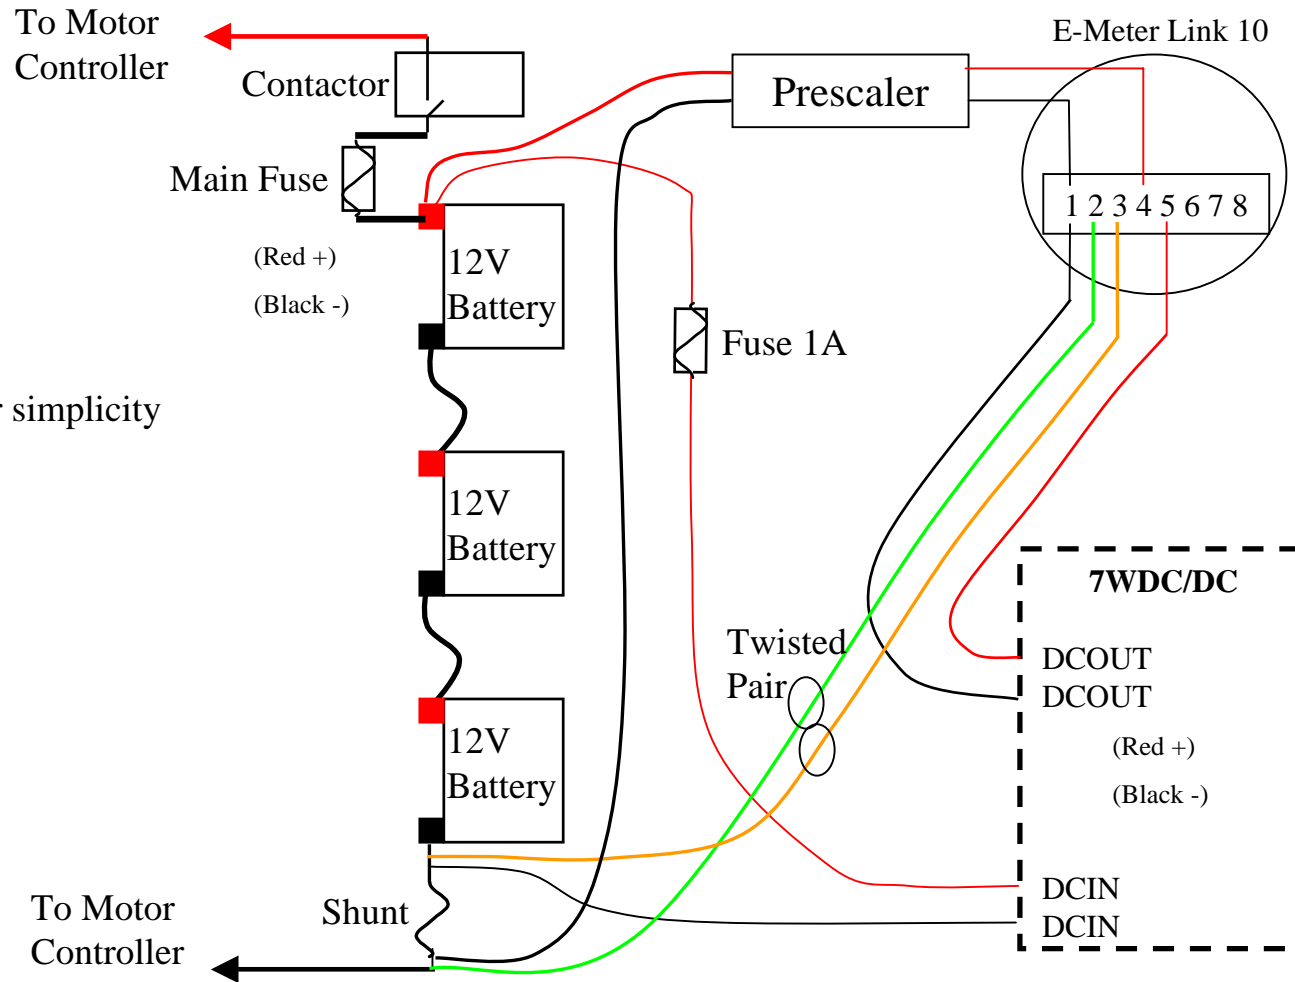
To Motor Controller

Contactor

Main Fuse

(Red +)

(Black -)

r simplicity

12V Battery

12V Battery

12V Battery

To Motor Controller

Shunt

Prescaler

E-Meter Link 10

1 2 3 4 5 6 7 8

Fuse 1A

Twisted Pair

7WDC/DC

DCOUT

DCOUT

(Red +)

(Black -)

DCIN

DCIN